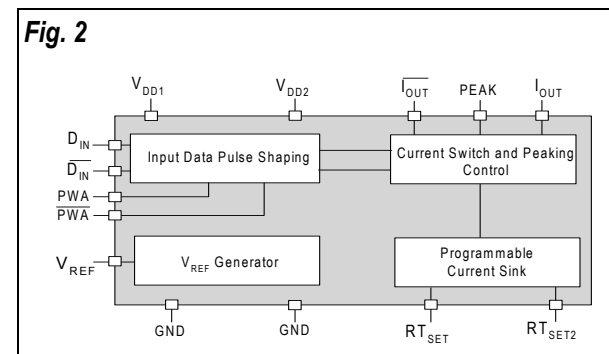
Fig. 2

$V_{DD1}$

$V_{DD2}$

$\overline{I_{OUT}}$

PEAK

$I_{OUT}$

$D_{IN}$

$\overline{D_{IN}}$

PWA

$\overline{PWA}$

Input Data Pulse Shaping

Current Switch and Peaking Control

$V_{REF}$

$V_{REF}$ Generator

Programmable Current Sink

GND

GND

$RT_{SET}$

$RT_{SET2}$